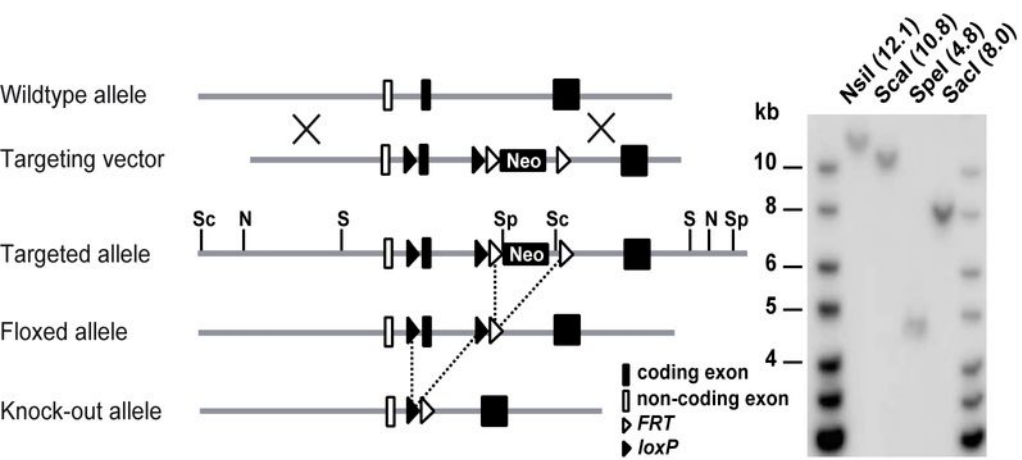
Wildtype allele

Targeting vector

Neo

Sc N S Sp Sc S N Sp

Targeted allele

Neo

Floxed allele

Knock-out allele

coding exon

non-coding exon

*FRT*

*loxP*

NsiI (12.1) ScaI (10.8) SpeI (4.8) SacI (8.0)

kb

10

8

6

5

4